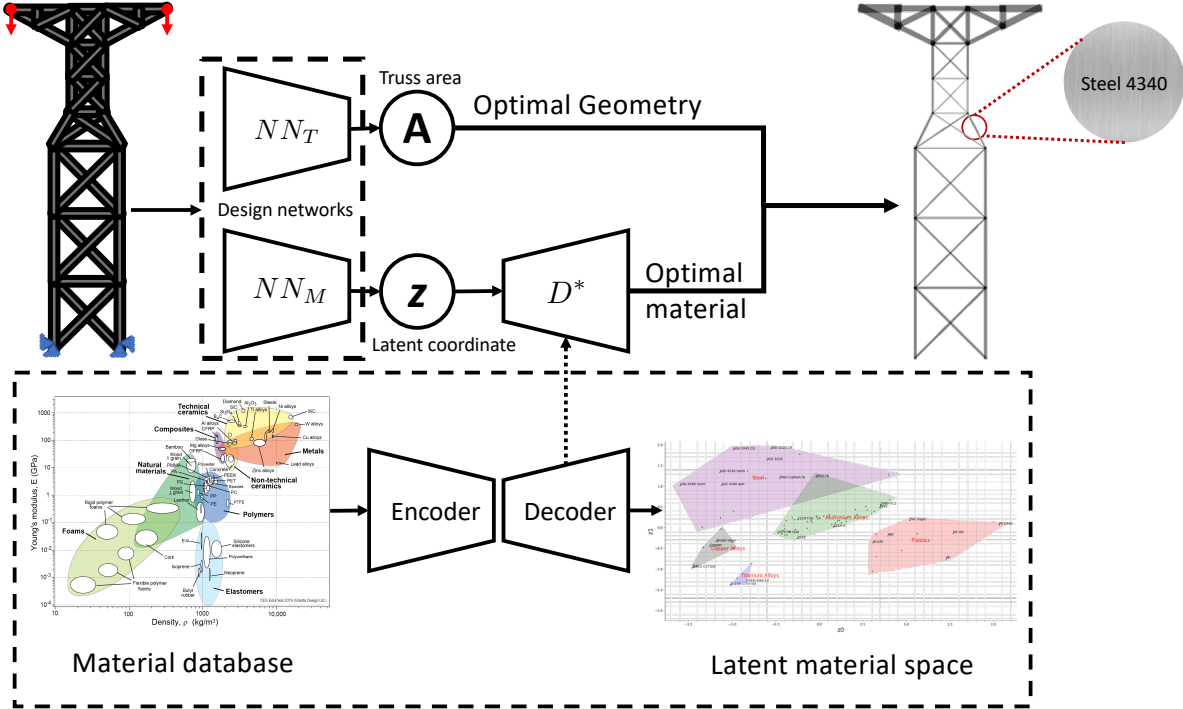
Truss area

$NN_T$

A

Optimal Geometry

Steel 4340

Design networks

$NN_M$

z

$D^*$

Optimal material

Latent coordinate

Technical ceramics

Composites

Natural materials

Metals

Non-technical ceramics

Polymers

Foams

Elastomers

Young's modulus, E (GPa)

Density, ρ (kg/m³)

Encoder

Decoder

Steel

Aluminum Alloys

Copper Alloys

Plastics

Titanium Alloys

z1

z0

Material database

Latent material space